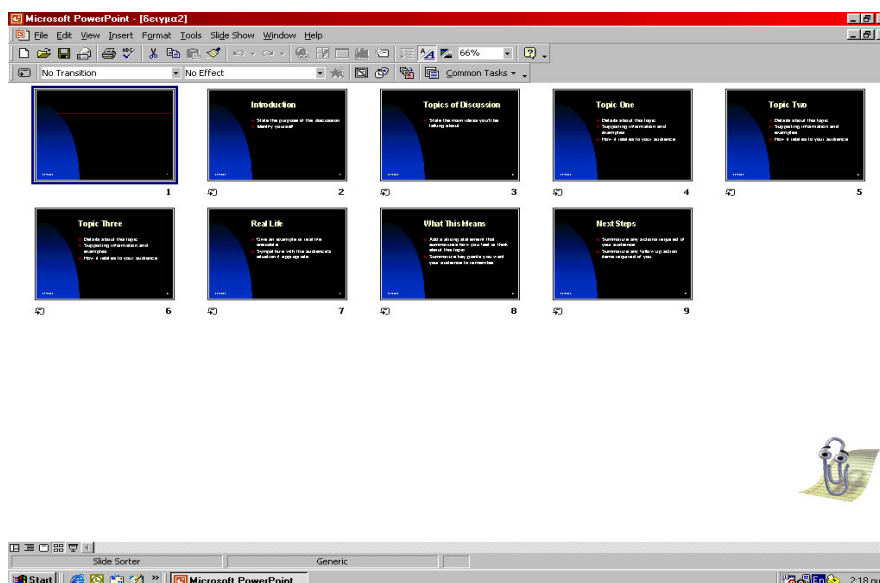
Microsoft PowerPoint - [δειγμα2]

File Edit View Insert Format Tools Slide Show Window Help

66%

No Transition

No Effect

Common Tasks

1

Introduction

State the purpose of the discussion

Identify yourself

2

Topics of Discussion

State the main ideas you'll be talking about

3

Topic One

Details about this topic

Supporting information and examples

How it relates to your audience

4

Topic Two

Details about this topic

Supporting information and examples

How it relates to your audience

5

Topic Three

Details about this topic

Supporting information and examples

How it relates to your audience

6

Real Life

Give an example or real life anecdote

Sympathize with the audience's situation if appropriate

7

What This Means

Add a strong statement that summarizes how you feel or think about this topic

Summarize key points you want your audience to remember

8

Next Steps

Summarize any actions required of your audience

Summarize any follow up action items required of you

9

Slide Sorter

Generic

Start

Microsoft PowerPoint

2:18